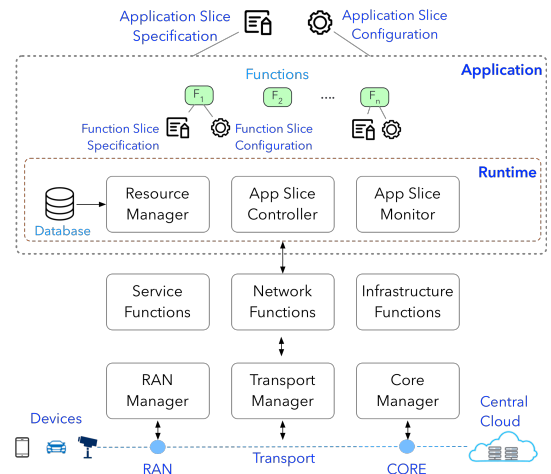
Application Slice Specification

Application Slice Configuration

Application

Functions

$F_1$

$F_2$

...

$F_n$

Function Slice Specification

Function Slice Configuration

Runtime

Database

Resource Manager

App Slice Controller

App Slice Monitor

Service Functions

Network Functions

Infrastructure Functions

RAN Manager

Transport Manager

Core Manager

Devices

Central Cloud

RAN

Transport

CORE